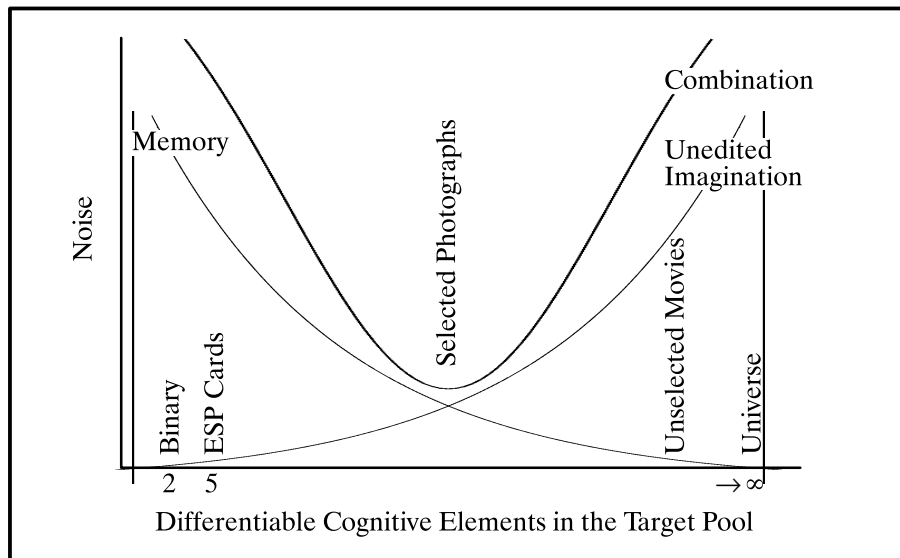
Noise

Memory

Selected Photographs

Combination

Unedited Imagination

Unselected Movies

Binary

ESP Cards

Universe

2

5

$\rightarrow \infty$

Differentiable Cognitive Elements in the Target Pool